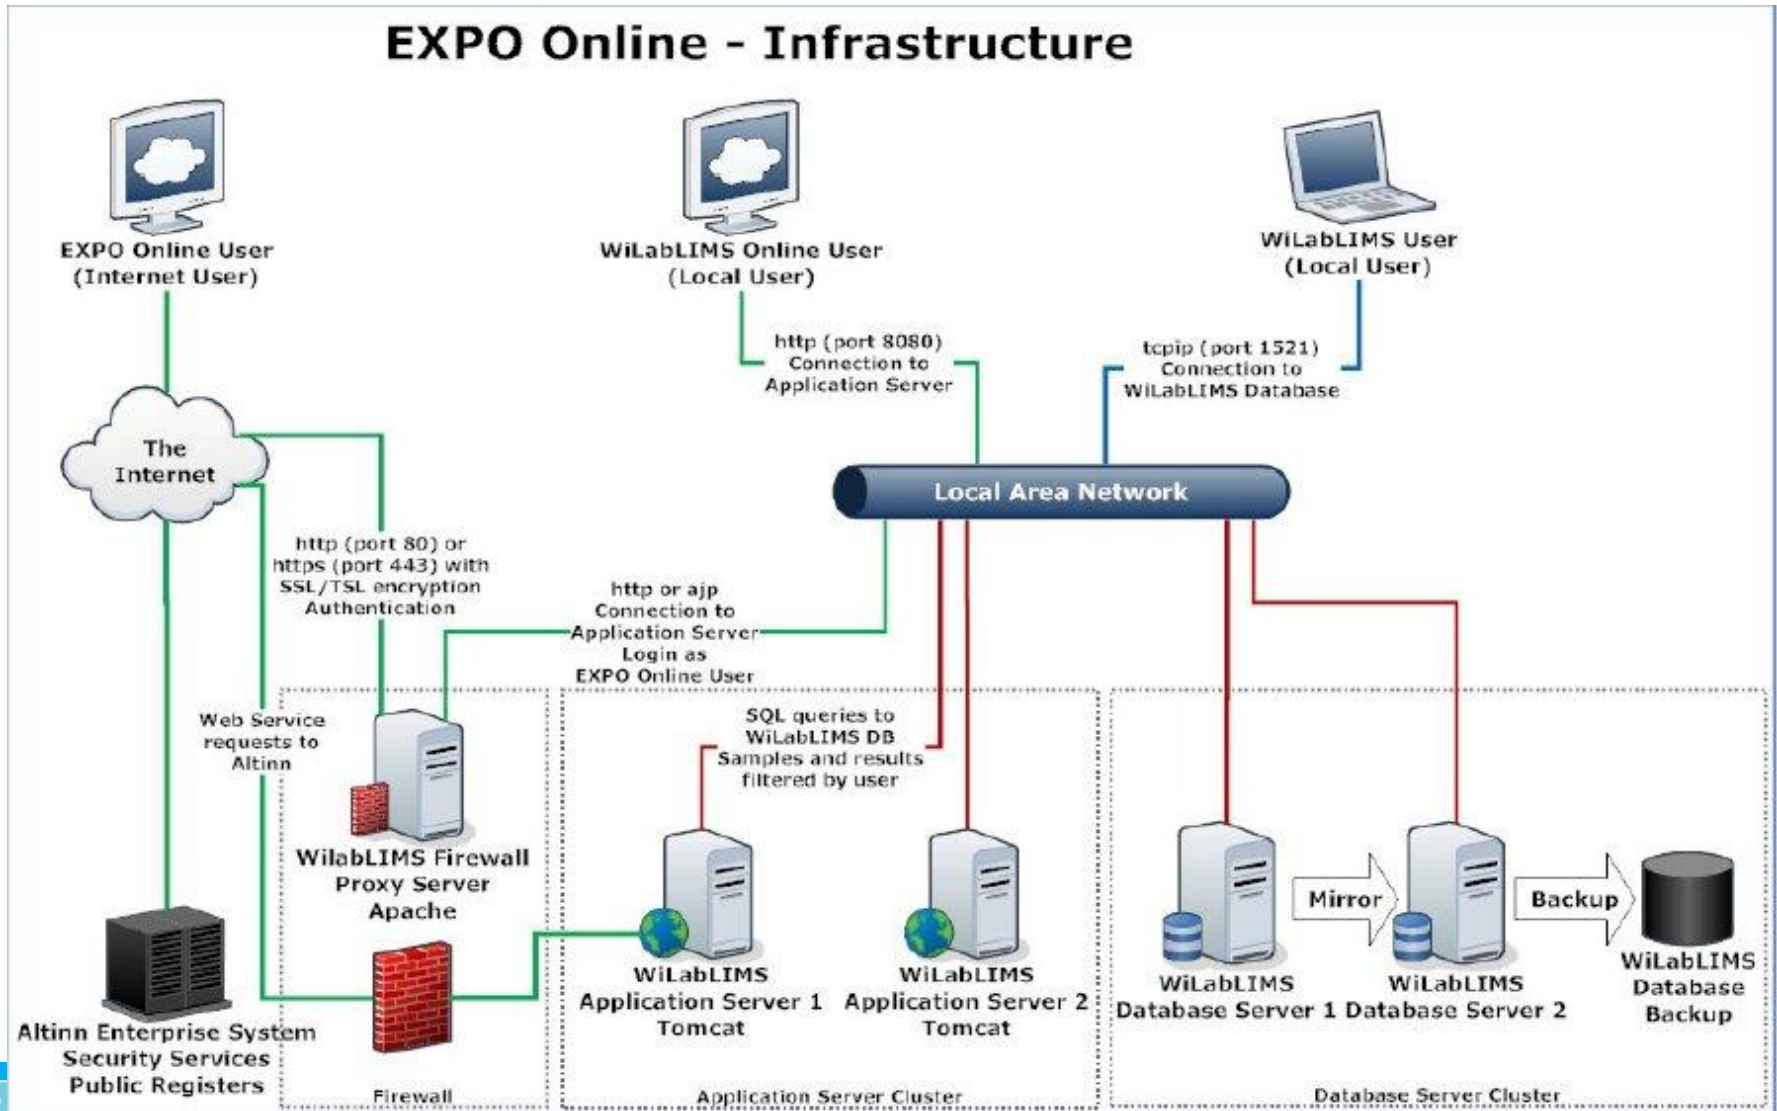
EXPO Online - Infrastructure

EXPO Online User (Internet User)

WiLabLIMS Online User (Local User)

WiLabLIMS User (Local User)

http (port 8080) Connection to Application Server

tcpip (port 1521) Connection to WiLabLIMS Database

The Internet

Local Area Network

http (port 80) or https (port 443) with SSL/TSL encryption Authentication

http or ajp Connection to Application Server Login as EXPO Online User

Web Service requests to Altinn

SQL queries to WiLabLIMS DB Samples and results filtered by user

WilabLIMS Firewall Proxy Server Apache

Mirror

Backup

WiLabLIMS Application Server 1 Tomcat

WiLabLIMS Application Server 2 Tomcat

WiLabLIMS Database Server 1

WiLabLIMS Database Server 2

WiLabLIMS Database Backup

Altinn Enterprise System Security Services Public Registers

Firewall

Application Server Cluster

Database Server Cluster